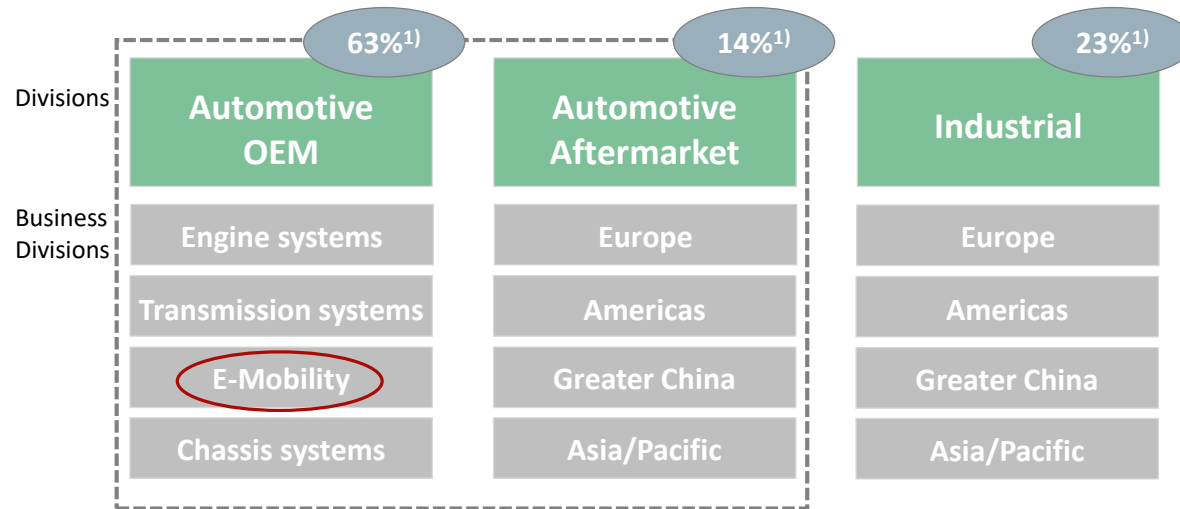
63%$^{1)}$

14%$^{1)}$

23%$^{1)}$

Divisions

Automotive OEM

Automotive Aftermarket

Industrial

Business Divisions

Engine systems

Transmission systems

E-Mobility

Chassis systems

Europe

Americas

Greater China

Asia/Pacific

Europe

Americas

Greater China

Asia/Pacific